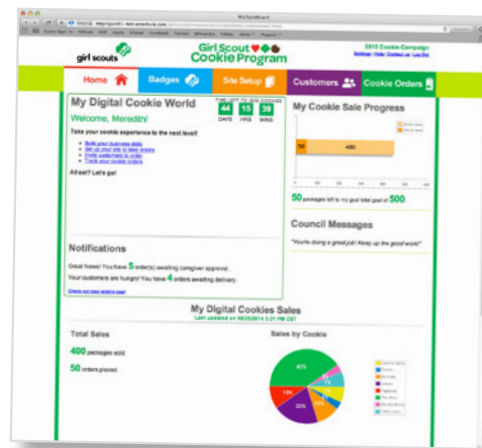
MyDashboard

girl scouts

Girl Scout Cookie Program

2015 Cookie Campaign

Settings | Help | Contact us | Log Out

Home

Badges

Site Setup

Customers

Cookie Orders

My Digital Cookie World

Welcome, Meredith!

44 DAYS 15 HRS 39 MINS

Take your cookie experience to the next level!

Build your business skills
Set up your site to take orders
Invite customers to order
Track your cookie orders

All set? Let's go!

My Cookie Sale Progress

50

400

50 packages left to my goal total goal of 500

Notifications

Great News! You have 5 order(s) awaiting caregiver approval.

Your customers are hungry! You have 4 orders awaiting delivery.

Check out your orders now!

Council Messages

"You're doing a great job! Keep up the good work!"

My Digital Cookies Sales

Total Sales

400 packages sold

50 orders placed

Sales by Cookie

40%

20%

7%